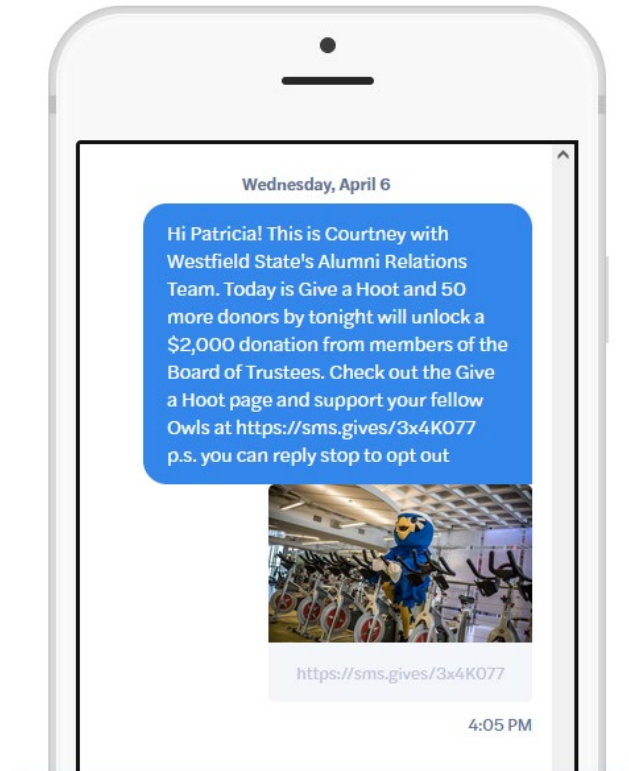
Wednesday, April 6

Hi Patricia! This is Courtney with Westfield State's Alumni Relations Team. Today is Give a Hoot and 50 more donors by tonight will unlock a $2,000 donation from members of the Board of Trustees. Check out the Give a Hoot page and support your fellow Owls at https://sms.gives/3x4KO77 p.s. you can reply stop to opt out

https://sms.gives/3x4KO77

4:05 PM